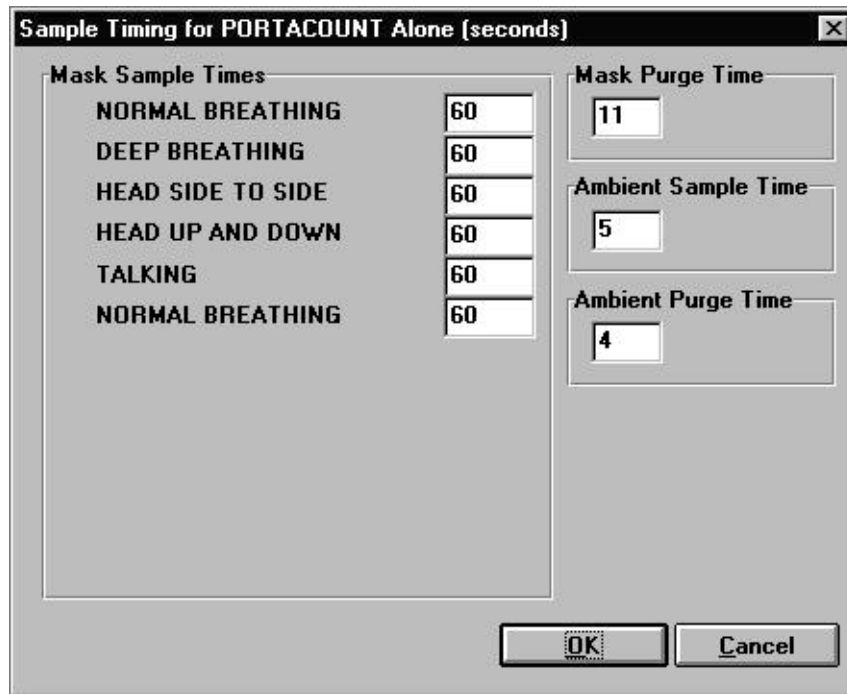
Sample Timing for PORTACOUNT Alone (seconds)

×

Mask Sample Times

NORMAL BREATHING 60

DEEP BREATHING 60

HEAD SIDE TO SIDE 60

HEAD UP AND DOWN 60

TALKING 60

NORMAL BREATHING 60

Mask Purge Time

11

Ambient Sample Time

5

Ambient Purge Time

4

OK

Cancel